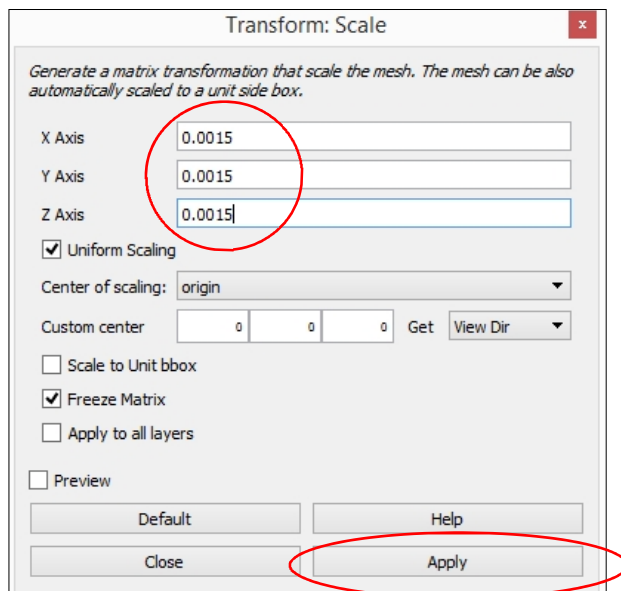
Transform: Scale

Generate a matrix transformation that scale the mesh. The mesh can be also automatically scaled to a unit side box.

X Axis 0.0015
Y Axis 0.0015
Z Axis 0.0015

Uniform Scaling

Center of scaling: origin

Custom center 0 0 0 Get View Dir

Scale to Unit bbox

Freeze Matrix

Apply to all layers

Preview

Default

Help

Close

Apply